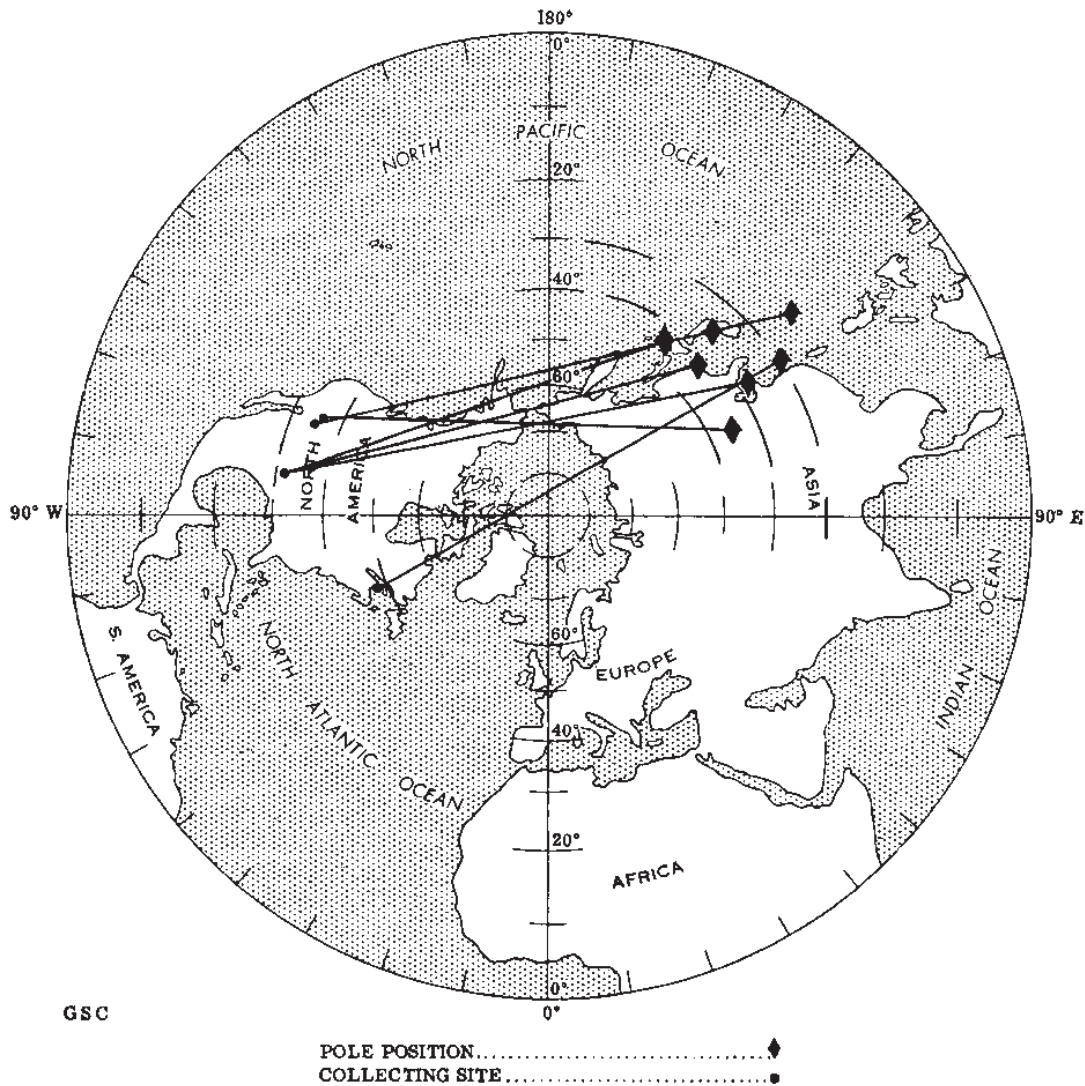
180°

0°

NORTH PACIFIC OCEAN

20°

40°

60°

NORTH AMERICA

ASIA

90° W

90° E

INDIAN OCEAN

S. AMERICA

NORTH ATLANTIC OCEAN

60°

EUROPE

40°

20°

AFRICA

0°

0°

GSC

POLE POSITION..............................

COLLECTING SITE..............................